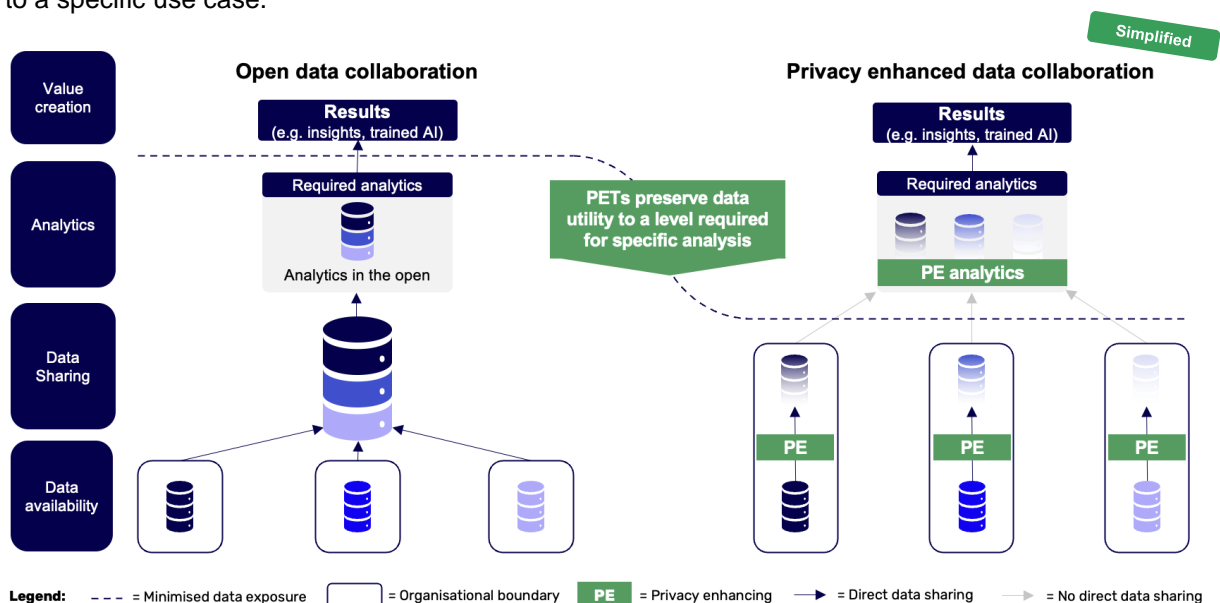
to a specific use case.

Simplified

Value creation

Analytics

Data Sharing

Data availability

Open data collaboration

Results
(e.g. insights, trained AI)

Required analytics

Analytics in the open

PETs preserve data utility to a level required for specific analysis

Privacy enhanced data collaboration

Results
(e.g. insights, trained AI)

Required analytics

PE analytics

PE

PE

PE

Legend: = Minimised data exposure = Organisational boundary PE = Privacy enhancing = Direct data sharing = No direct data sharing